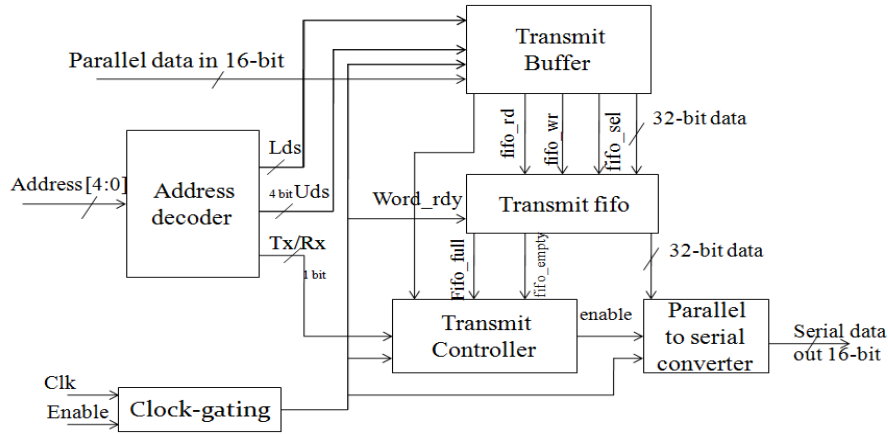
Transmit Buffer

Parallel data in 16-bit

fifo_rd
fifo_wr
fifo_sel
32-bit data

Lds

Address[4:0]

Address decoder

4 bit Uds

Word_rdy

Transmit fifo

Tx/Rx

1 bit

Fifo_full
fifo_empty
32-bit data

enable

Transmit Controller

Parallel to serial converter

Serial data out 16-bit

Clk

Enable

Clock-gating